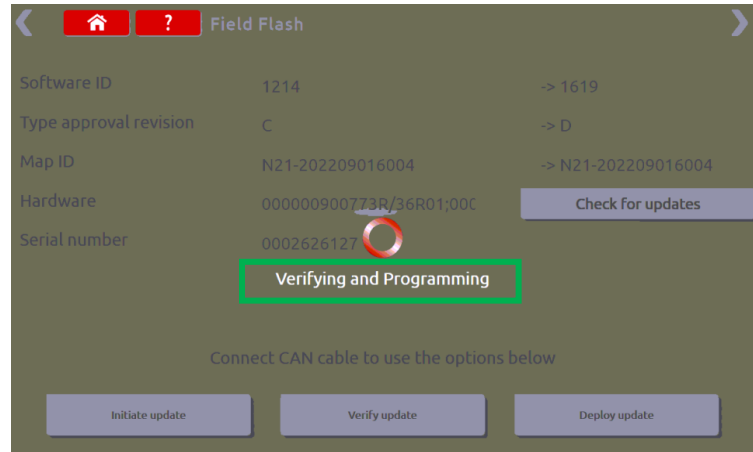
? Field Flash

Software ID 1214 -> 1619

Type approval revision C -> D

Map ID N21-202209016004 -> N21-202209016004

Hardware 000000900773R/36R01;00C

Check for updates

Serial number 0002626127

Verifying and Programming

Connect CAN cable to use the options below

Initiate update

Verify update

Deploy update